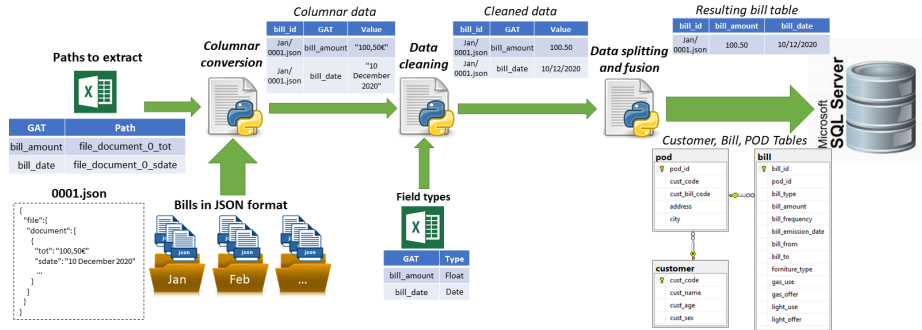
Paths to extract

| GAT | Path |
|---|---|
| bill_amount | file_document_0_tot |
| bill_date | file_document_0_sdate |

0001.json

{
"file":{
"document": [
{
"tot": "100,50€"
"sdate": "10 December 2020"
...
}
]
}
}

Bills in JSON format

Jan Feb ...

Columnar conversion

Columnar data

| bill_id | GAT | Value |
|---|---|---|
| Jan/ 0001.json | bill_amount | "100,50€" |
| Jan/ 0001.json | bill_date | "10 December 2020" |

Data cleaning

Field types

| GAT | Type |
|---|---|
| bill_amount | Float |
| bill_date | Date |

Cleaned data

| bill_id | GAT | Value |
|---|---|---|
| Jan/ 0001.json | bill_amount | 100.50 |
| Jan/ 0001.json | bill_date | 10/12/2020 |

Data splitting and fusion

Resulting bill table

| bill_id | bill_amount | bill_date |
|---|---|---|
| Jan/ 0001.json | 100.50 | 10/12/2020 |

Microsoft SQL Server

Customer, Bill, POD Tables

pod
pod_id
cust_code
cust_bill_code
address
city

customer
cust_code
cust_name
cust_age
cust_sex

bill
bill_id
pod_id
bill_type
bill_amount
bill_frequency
bill_emission_date
bill_from
bill_to
forniture_type
gas_use
gas_offer
light_use
light_offer